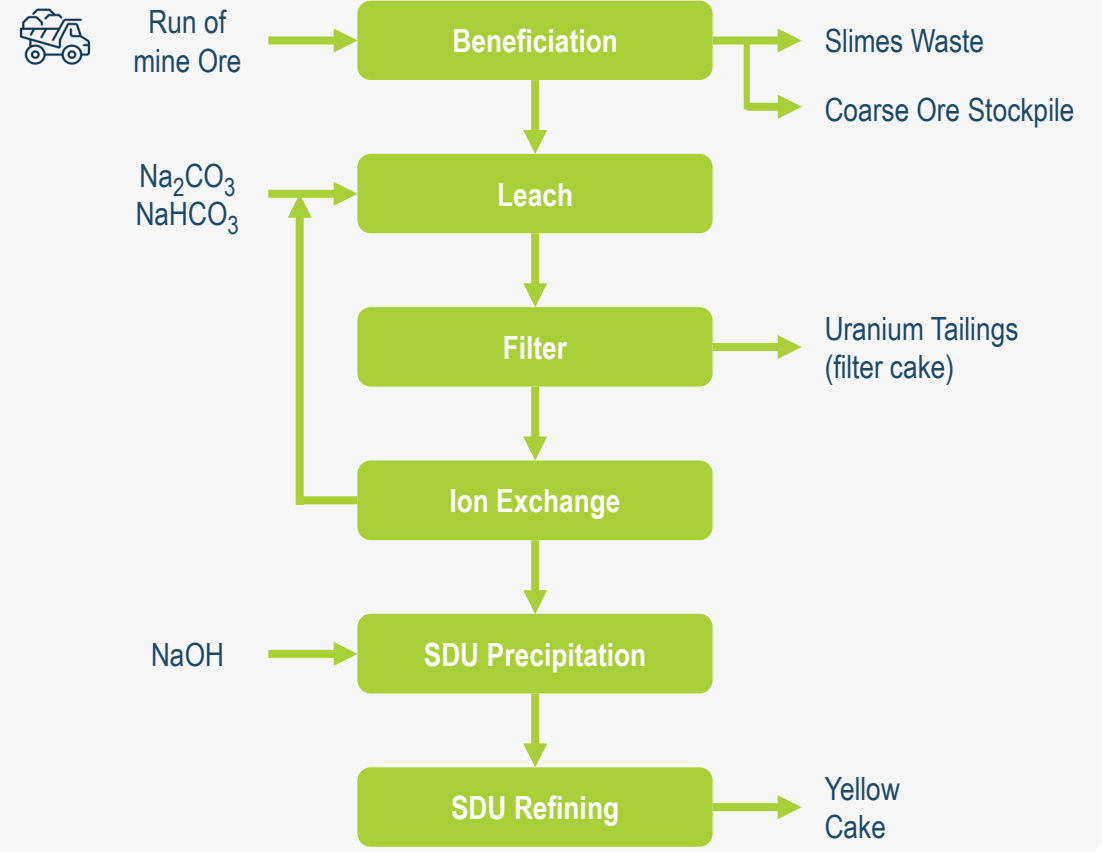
Run of mine Ore

Beneficiation

Slimes Waste

Coarse Ore Stockpile

$Na_2CO_3$
$NaHCO_3$

Leach

Filter

Uranium Tailings (filter cake)

Ion Exchange

NaOH

SDU Precipitation

SDU Refining

Yellow Cake